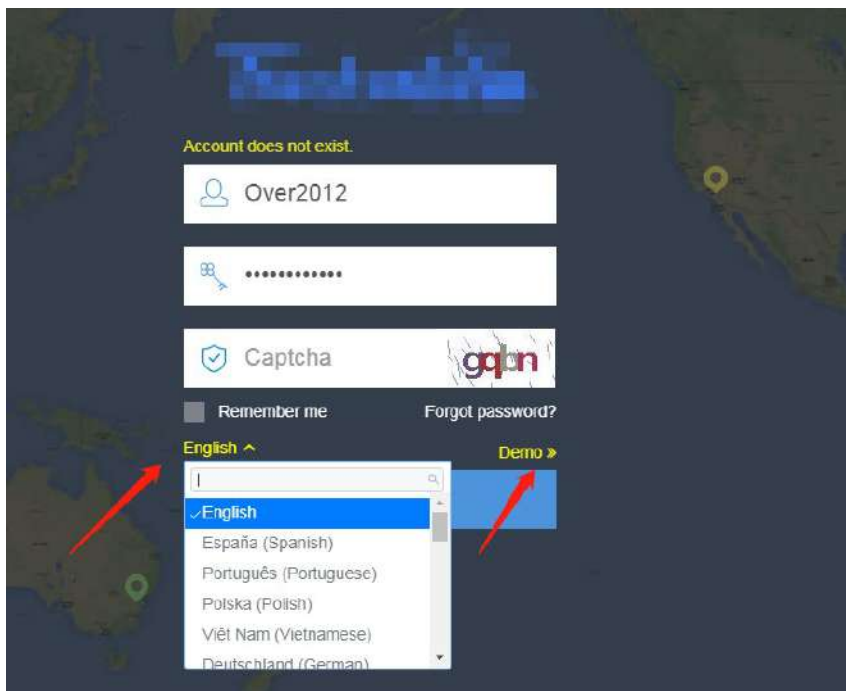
Account does not exist.

Over2012

••••••••••••

Captcha

gqbn

Remember me

Forgot password?

English ^

Demo »

✓English

España (Spanish)

Português (Portuguese)

Polska (Polish)

Việt Nam (Vietnamese)

Deutschland (German)